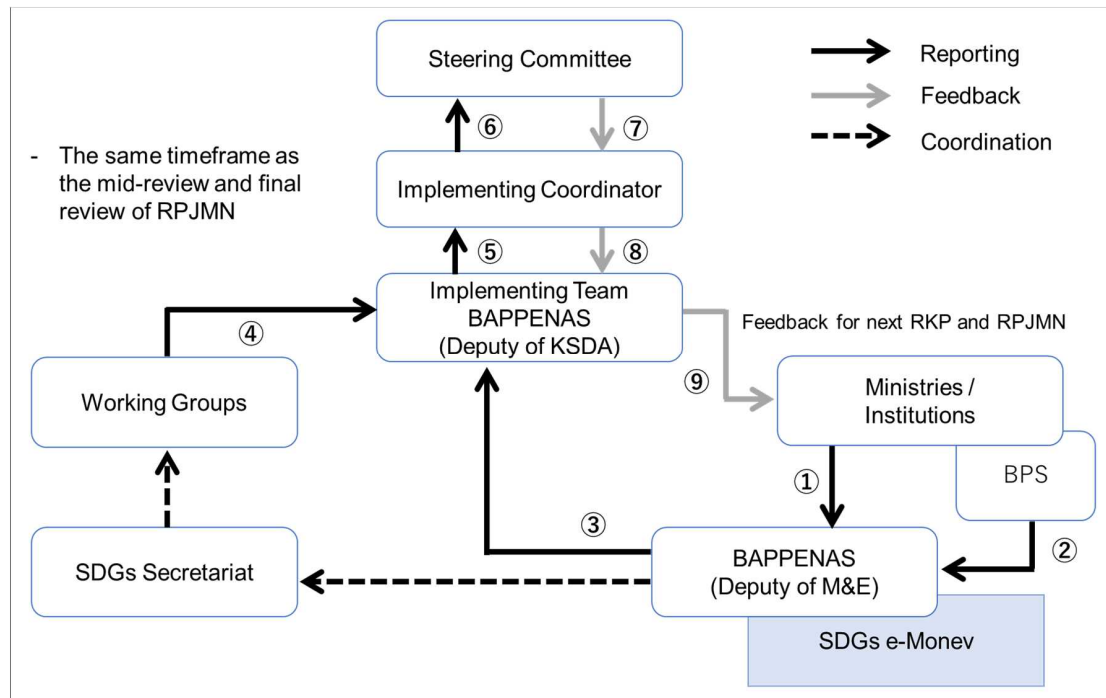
Steering Committee

Reporting

Feedback

Coordination

- The same timeframe as the mid-review and final review of RPJMN

⑥

⑦

Implementing Coordinator

⑤

⑧

Implementing Team BAPPENAS (Deputy of KSDA)

④

Feedback for next RKP and RPJMN

Working Groups

⑨

Ministries / Institutions

BPS

①

③

SDGs Secretariat

BAPPENAS (Deputy of M&E)

②

SDGs e-Monev